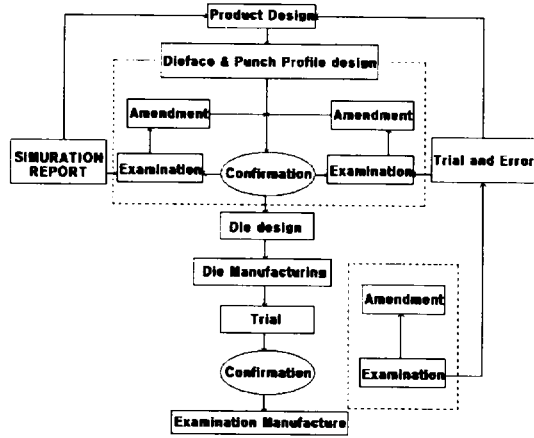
Product Design

Dieface & Punch Profile design

Amendment

Amendment

SIMURATION REPORT

Examination

Confirmation

Examination

Trial and Error

Die design

Die Manufacturing

Amendment

Trial

Confirmation

Examination

Examination Manufacture